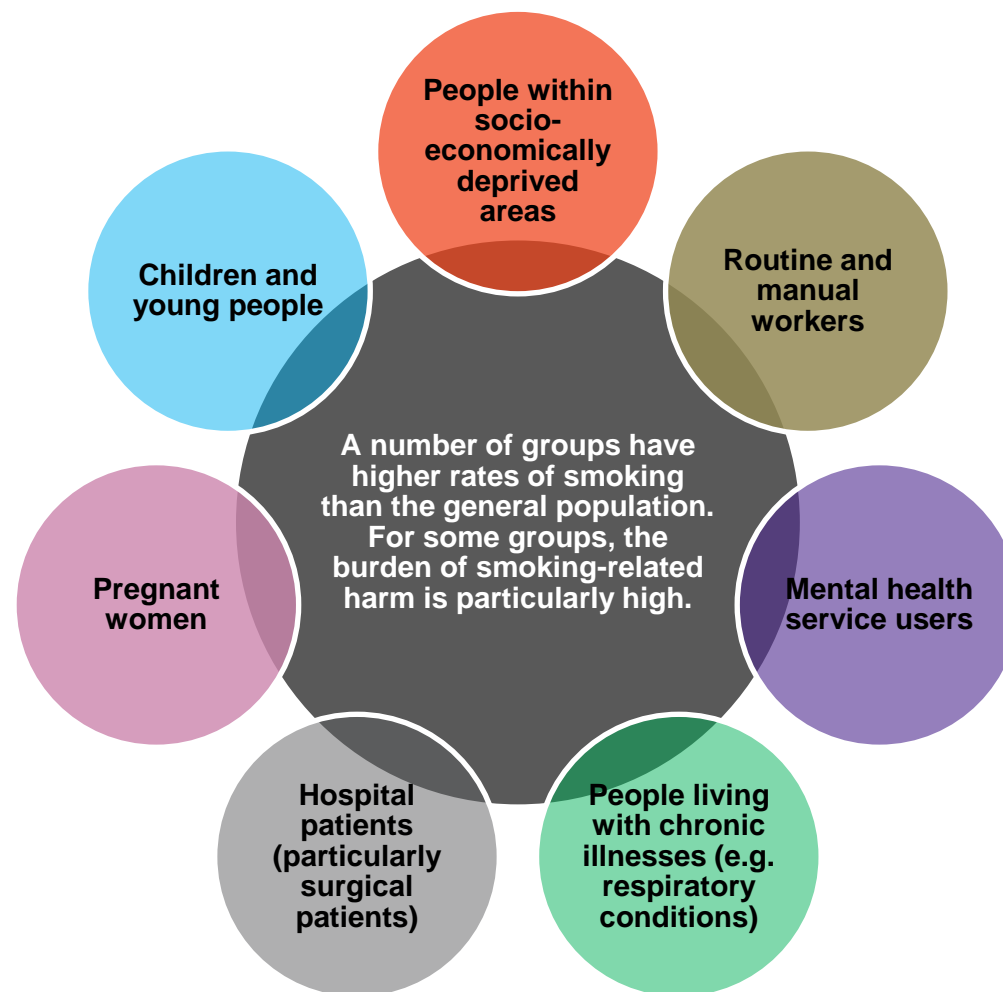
People within socio-economically deprived areas

Children and young people

Routine and manual workers

A number of groups have higher rates of smoking than the general population. For some groups, the burden of smoking-related harm is particularly high.

Pregnant women

Mental health service users

Hospital patients (particularly surgical patients)

People living with chronic illnesses (e.g. respiratory conditions)